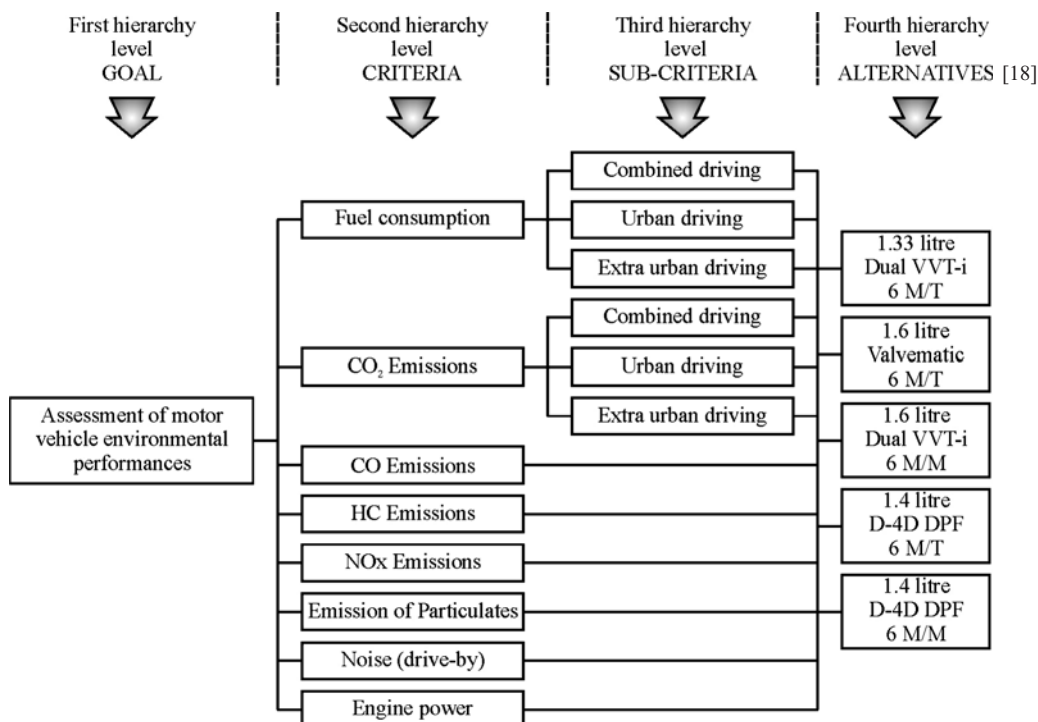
First hierarchy level GOAL

Second hierarchy level CRITERIA

Third hierarchy level SUB-CRITERIA

Fourth hierarchy level ALTERNATIVES [18]

Assessment of motor vehicle environmental performances

Fuel consumption

Combined driving

Urban driving

Extra urban driving

$CO_2$ Emissions

Combined driving

Urban driving

Extra urban driving

CO Emissions

HC Emissions

NOx Emissions

Emission of Particulates

Noise (drive-by)

Engine power

1.33 litre Dual VVT-i 6 M/T

1.6 litre Valvematic 6 M/T

1.6 litre Dual VVT-i 6 M/M

1.4 litre D-4D DPF 6 M/T

1.4 litre D-4D DPF 6 M/M